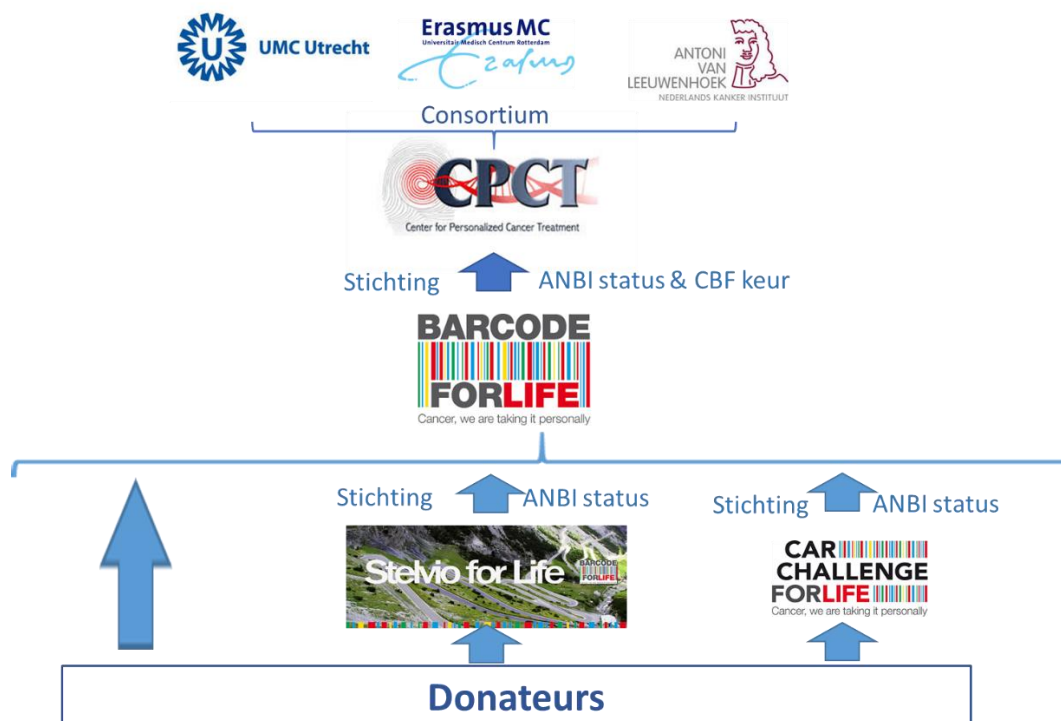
UMC Utrecht

Erasmus MC
Universitair Medisch Centrum Rotterdam

ANTONI VAN LEEUWENHOEK
NEDERLANDS KANKER INSTITUUT

Consortium

CPCT
Center for Personalized Cancer Treatment

Stichting ANBI status & CBF keur

BARCODE FORLIFE
Cancer, we are taking it personally

Stichting ANBI status

Stichting ANBI status

Stelvio for Life
BARCODE FORLIFE

CAR CHALLENGE FORLIFE
Cancer, we are taking it personally

Donateurs